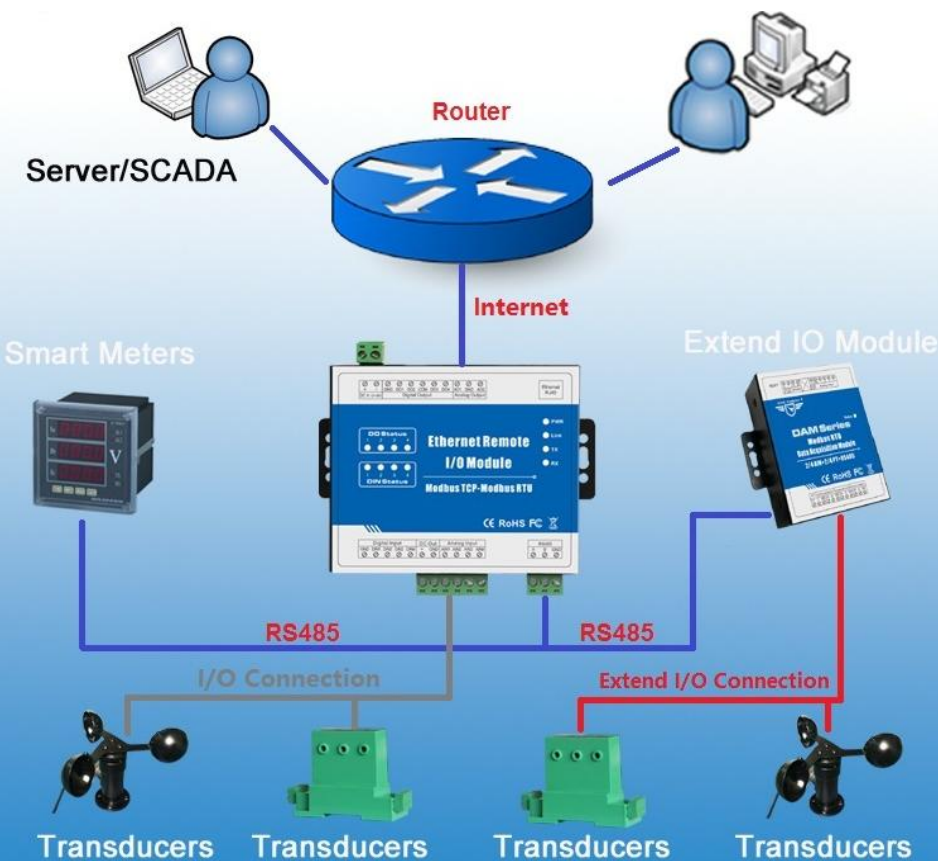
Router

Server/SCADA

Internet

Smart Meters

Extend IO Module

V

DO Status

DIN Status

Ethernet Remote I/O Module

Modbus TCP-Modbus RTU

PWR

Link

TX

RX

CE RoHS FC

DAM Series

Modbus RTU

Data Acquisition Module

CE RoHS FC

RS485

RS485

I/O Connection

Extend I/O Connection

Transducers

Transducers

Transducers

Transducers